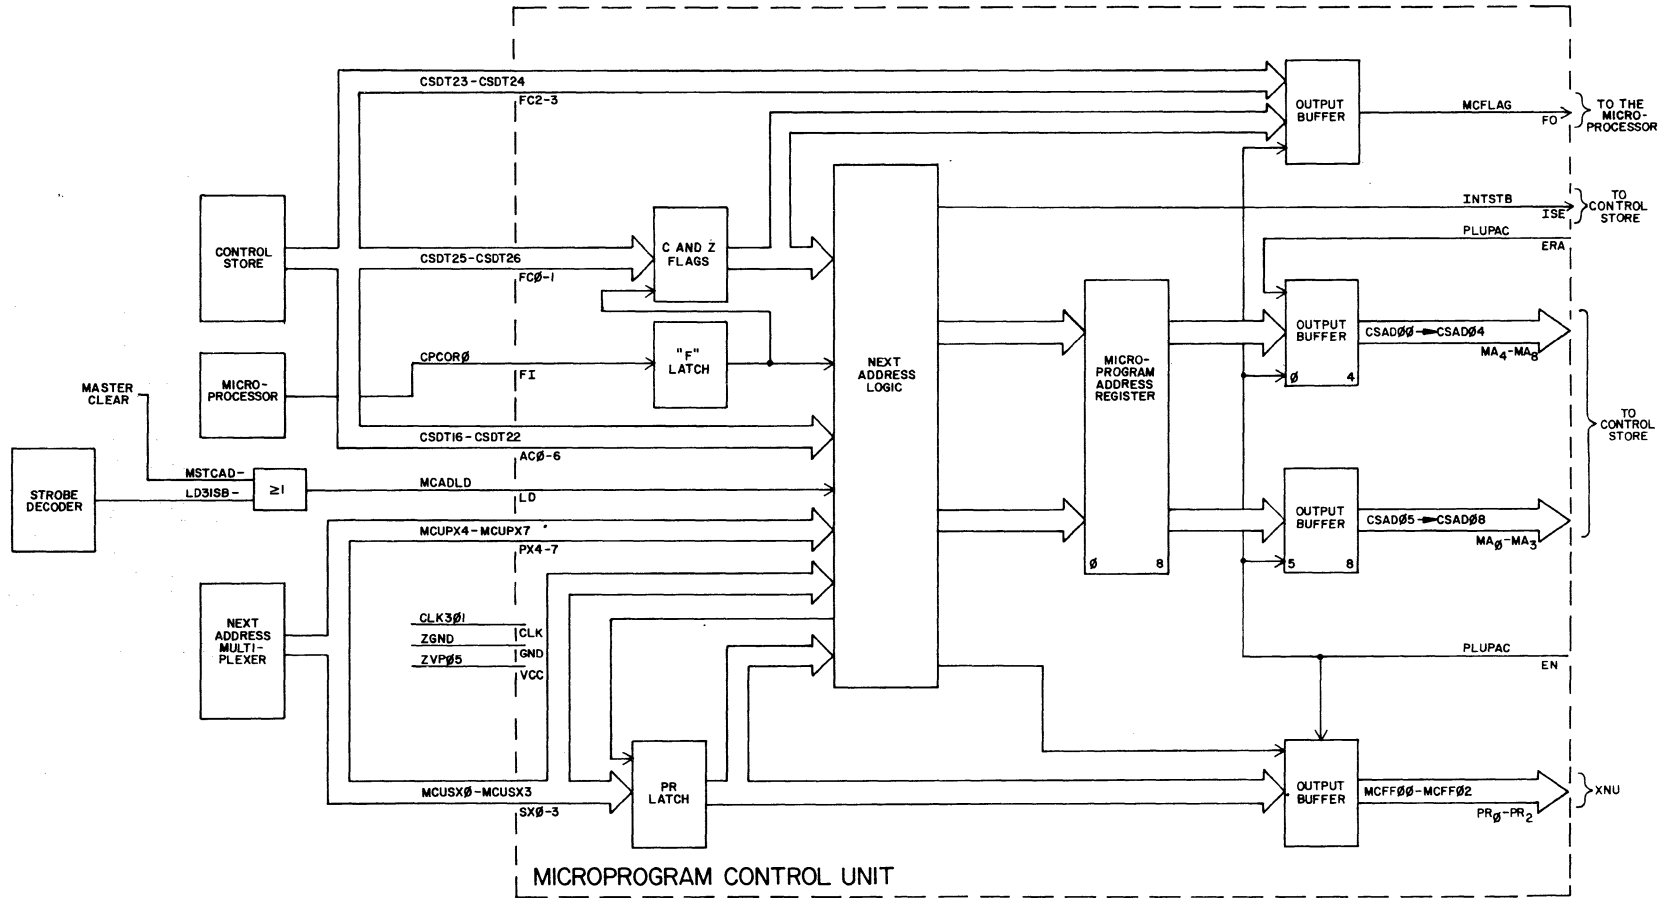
CSDT23-CSDT24
FC2-3
OUTPUT BUFFER
MCFLAG
FO
TO THE MICRO-PROCESSOR
INTSTB
ISE
TO CONTROL STORE
CONTROL STORE
C AND Z FLAGS
CSDT25-CSDT26
FCØ-1
PLUPAC
ERA
"F" LATCH
CPCORØ
FI
NEXT ADDRESS LOGIC
MICRO-PROGRAM ADDRESS REGISTER
OUTPUT BUFFER
CSADØØ ⟶ CSADØ4
$MA_4$-$MA_8$
Ø 4
MICRO-PROCESSOR
MASTER CLEAR
CSDT16-CSDT22
ACØ-6
TO CONTROL STORE
MSTCAD-
STROBE DECODER
LD3ISB-
≥1
MCADLD
LD
MCUPX4-MCUPX7
PX4-7
OUTPUT BUFFER
CSADØ5 ⟶ CSADØ8
$MA_Ø$-$MA_3$
Ø 8
5 8
CLK3Ø1
CLK
ZGND
GND
ZVPØ5
VCC
NEXT ADDRESS MULTI-PLEXER
PLUPAC
EN
PR LATCH
MCUSXØ-MCUSX3
SXØ-3
OUTPUT BUFFER
MCFFØØ-MCFFØ2
$PR_Ø$-$PR_2$
XNU
MICROPROGRAM CONTROL UNIT